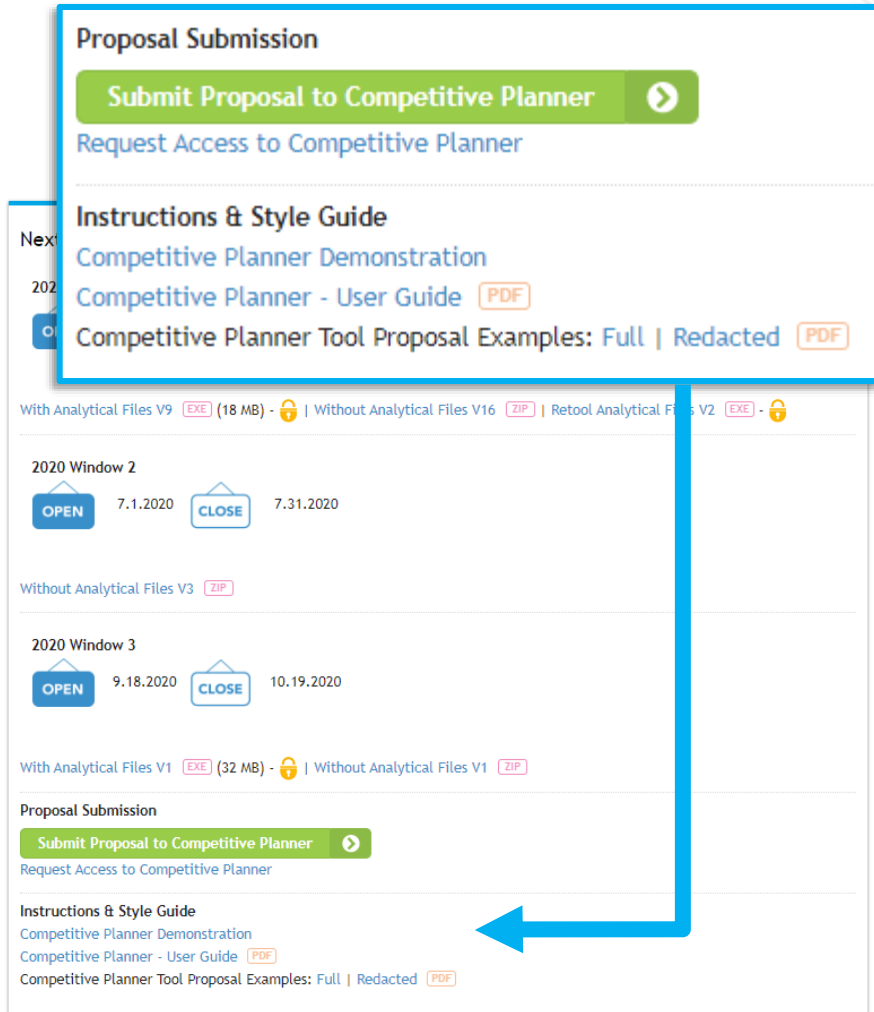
Proposal Submission

Submit Proposal to Competitive Planner

Request Access to Competitive Planner

Instructions & Style Guide

Competitive Planner Demonstration

Competitive Planner - User Guide PDF

Competitive Planner Tool Proposal Examples: Full | Redacted PDF

Next

202

OP

With Analytical Files V9 EXE (18 MB) - | Without Analytical Files V16 ZIP | Retool Analytical Files V2 EXE -

2020 Window 2

OPEN 7.1.2020 CLOSE 7.31.2020

Without Analytical Files V3 ZIP

2020 Window 3

OPEN 9.18.2020 CLOSE 10.19.2020

With Analytical Files V1 EXE (32 MB) - | Without Analytical Files V1 ZIP

Proposal Submission

Submit Proposal to Competitive Planner

Request Access to Competitive Planner

Instructions & Style Guide

Competitive Planner Demonstration

Competitive Planner - User Guide PDF

Competitive Planner Tool Proposal Examples: Full | Redacted PDF